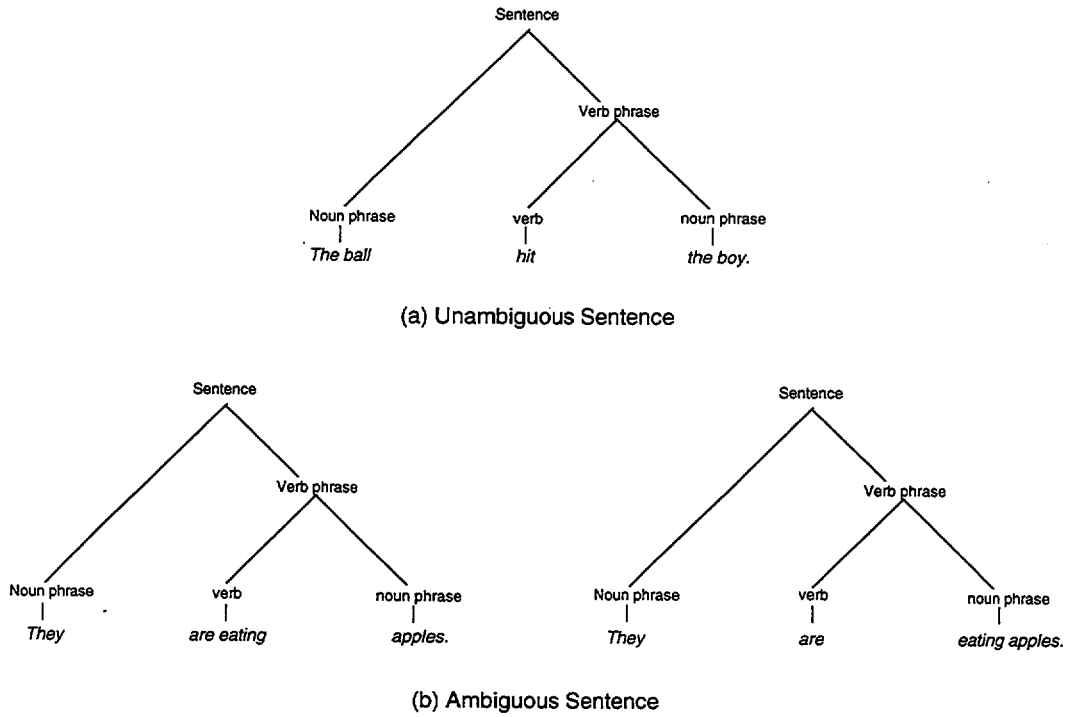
Sentence

Verb phrase

Noun phrase
The ball

verb
hit

noun phrase
the boy.

(a) Unambiguous Sentence

Sentence

Verb phrase

Noun phrase
They

verb
are eating

noun phrase
apples.

Sentence

Verb phrase

Noun phrase
They

verb
are

noun phrase
eating apples.

(b) Ambiguous Sentence